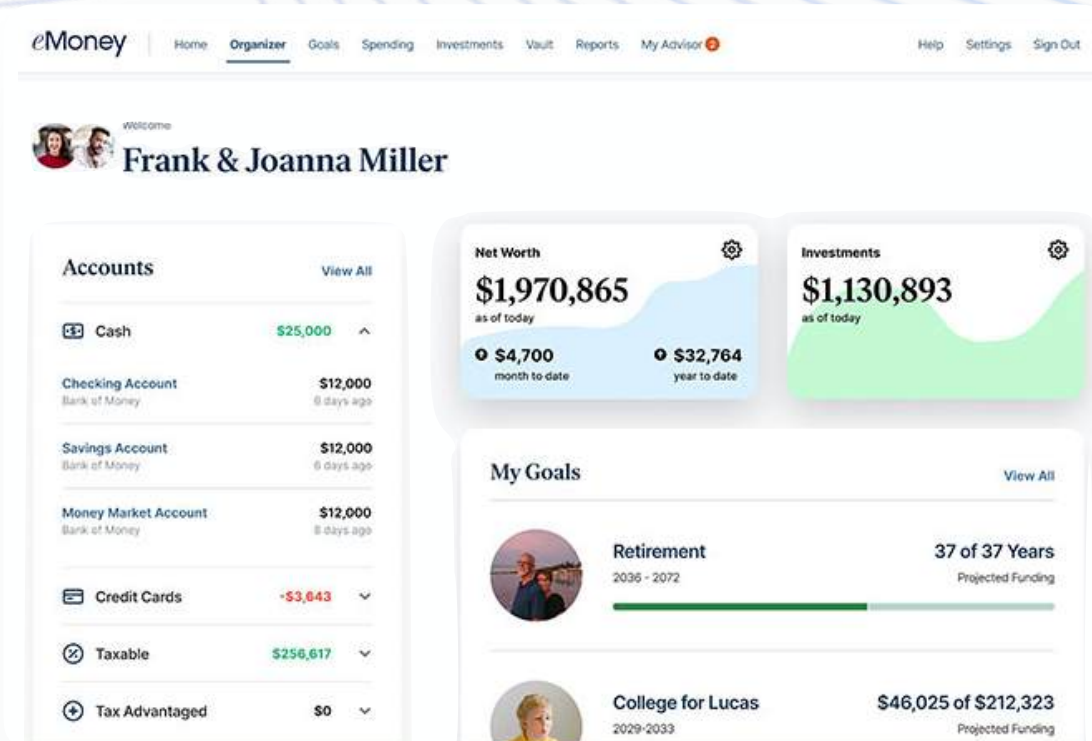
eMoney | Home Organizer Goals Spending Investments Vault Reports My Advisor 2 Help Settings Sign Out

Welcome
Frank & Joanna Miller

Accounts View All

Cash $25,000

Checking Account $12,000
Bank of Money 6 days ago

Savings Account $12,000
Bank of Money 6 days ago

Money Market Account $12,000
Bank of Money 6 days ago

Credit Cards -$3,643

Taxable $256,617

Tax Advantaged $0

Net Worth
$1,970,865
as of today
$4,700 month to date
$32,764 year to date

Investments
$1,130,893
as of today

My Goals View All

Retirement 37 of 37 Years
2036 - 2072 Projected Funding

College for Lucas $46,025 of $212,323
2029-2033 Projected Funding